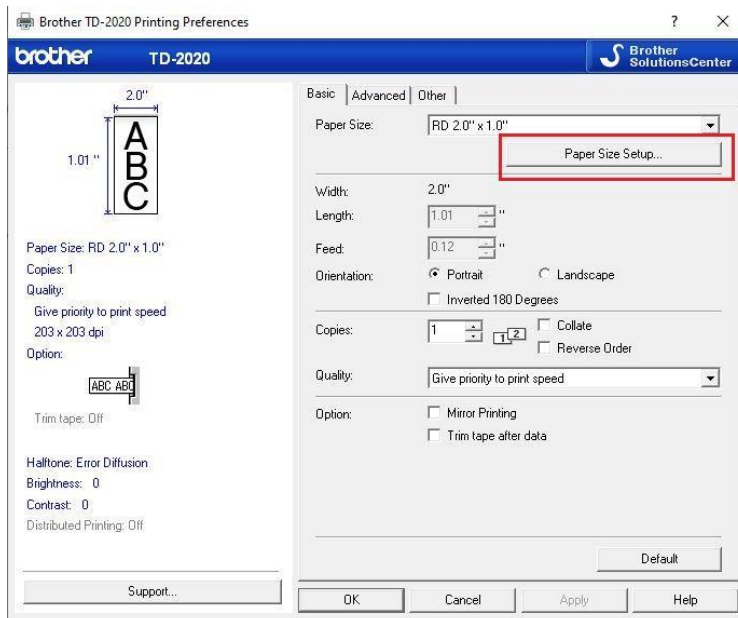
Brother TD-2020 Printing Preferences

?

×

brother TD-2020

Brother SolutionsCenter

2.0"

1.01 "

ABC

Paper Size: RD 2.0" x 1.0"

Copies: 1

Quality:

Give priority to print speed

203 x 203 dpi

Option:

ABC ABC

Trim tape: Off

Halftone: Error Diffusion

Brightness: 0

Contrast: 0

Distributed Printing: Off

Support...

Basic | Advanced | Other

Paper Size: RD 2.0" x 1.0"

Paper Size Setup...

Width: 2.0"

Length: 1.01 "

Feed: 0.12 "

Orientation: Portrait Landscape

Inverted 180 Degrees

Copies: 1 Collate Reverse Order

Quality: Give priority to print speed

Option: Mirror Printing

Trim tape after data

Default

OK Cancel Apply Help